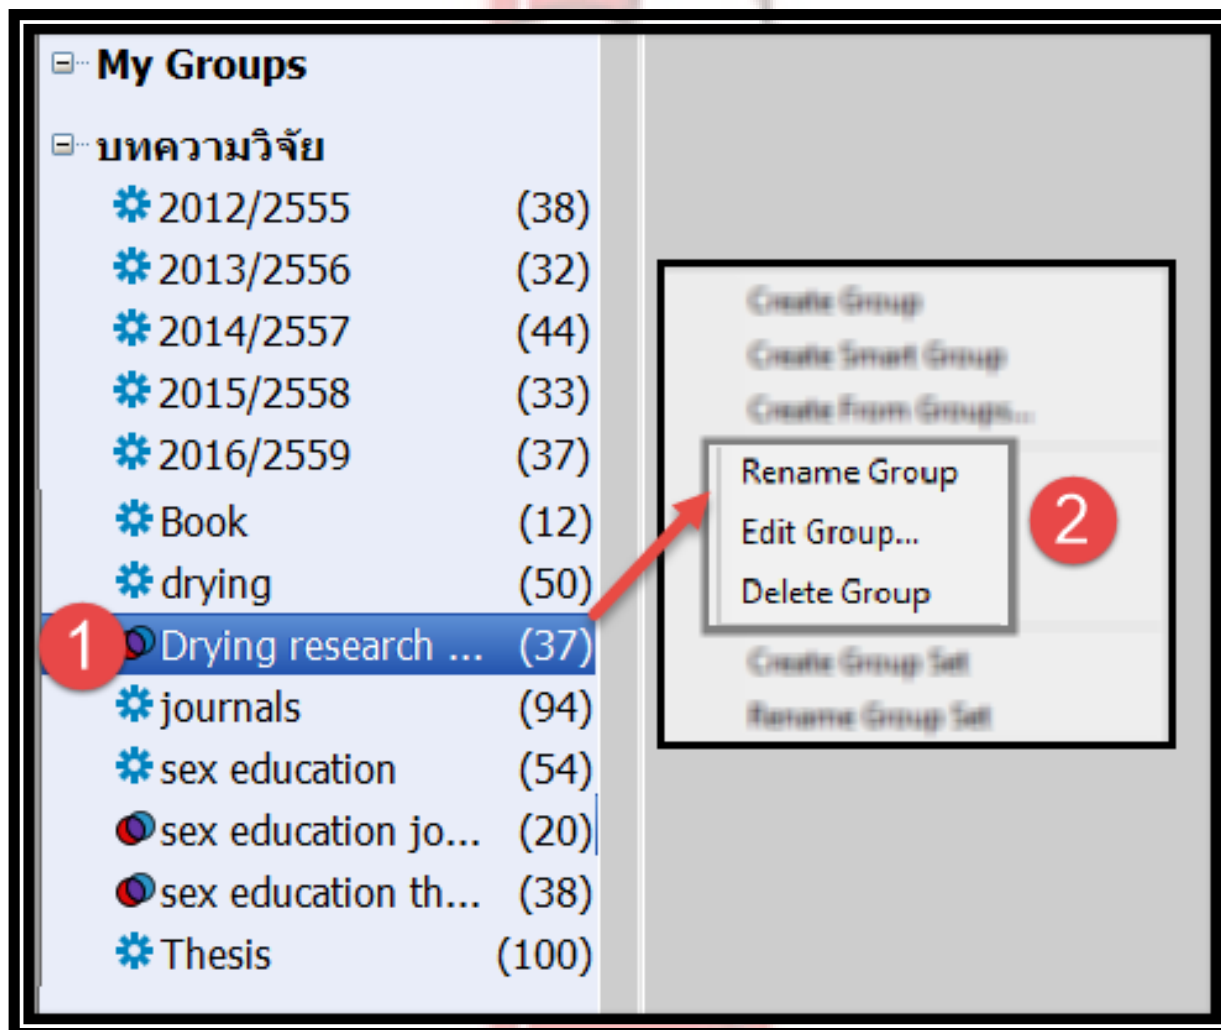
My Groups

บทความวิจัย

2012/2555 (38)
2013/2556 (32)
2014/2557 (44)
2015/2558 (33)
2016/2559 (37)
Book (12)
drying (50)
1
Drying research ... (37)
journals (94)
sex education (54)
sex education jo... (20)
sex education th... (38)
Thesis (100)

Create Group
Create Smart Group
Create From Groups...
Rename Group
Edit Group...
Delete Group
2
Create Group Set
Rename Group Set